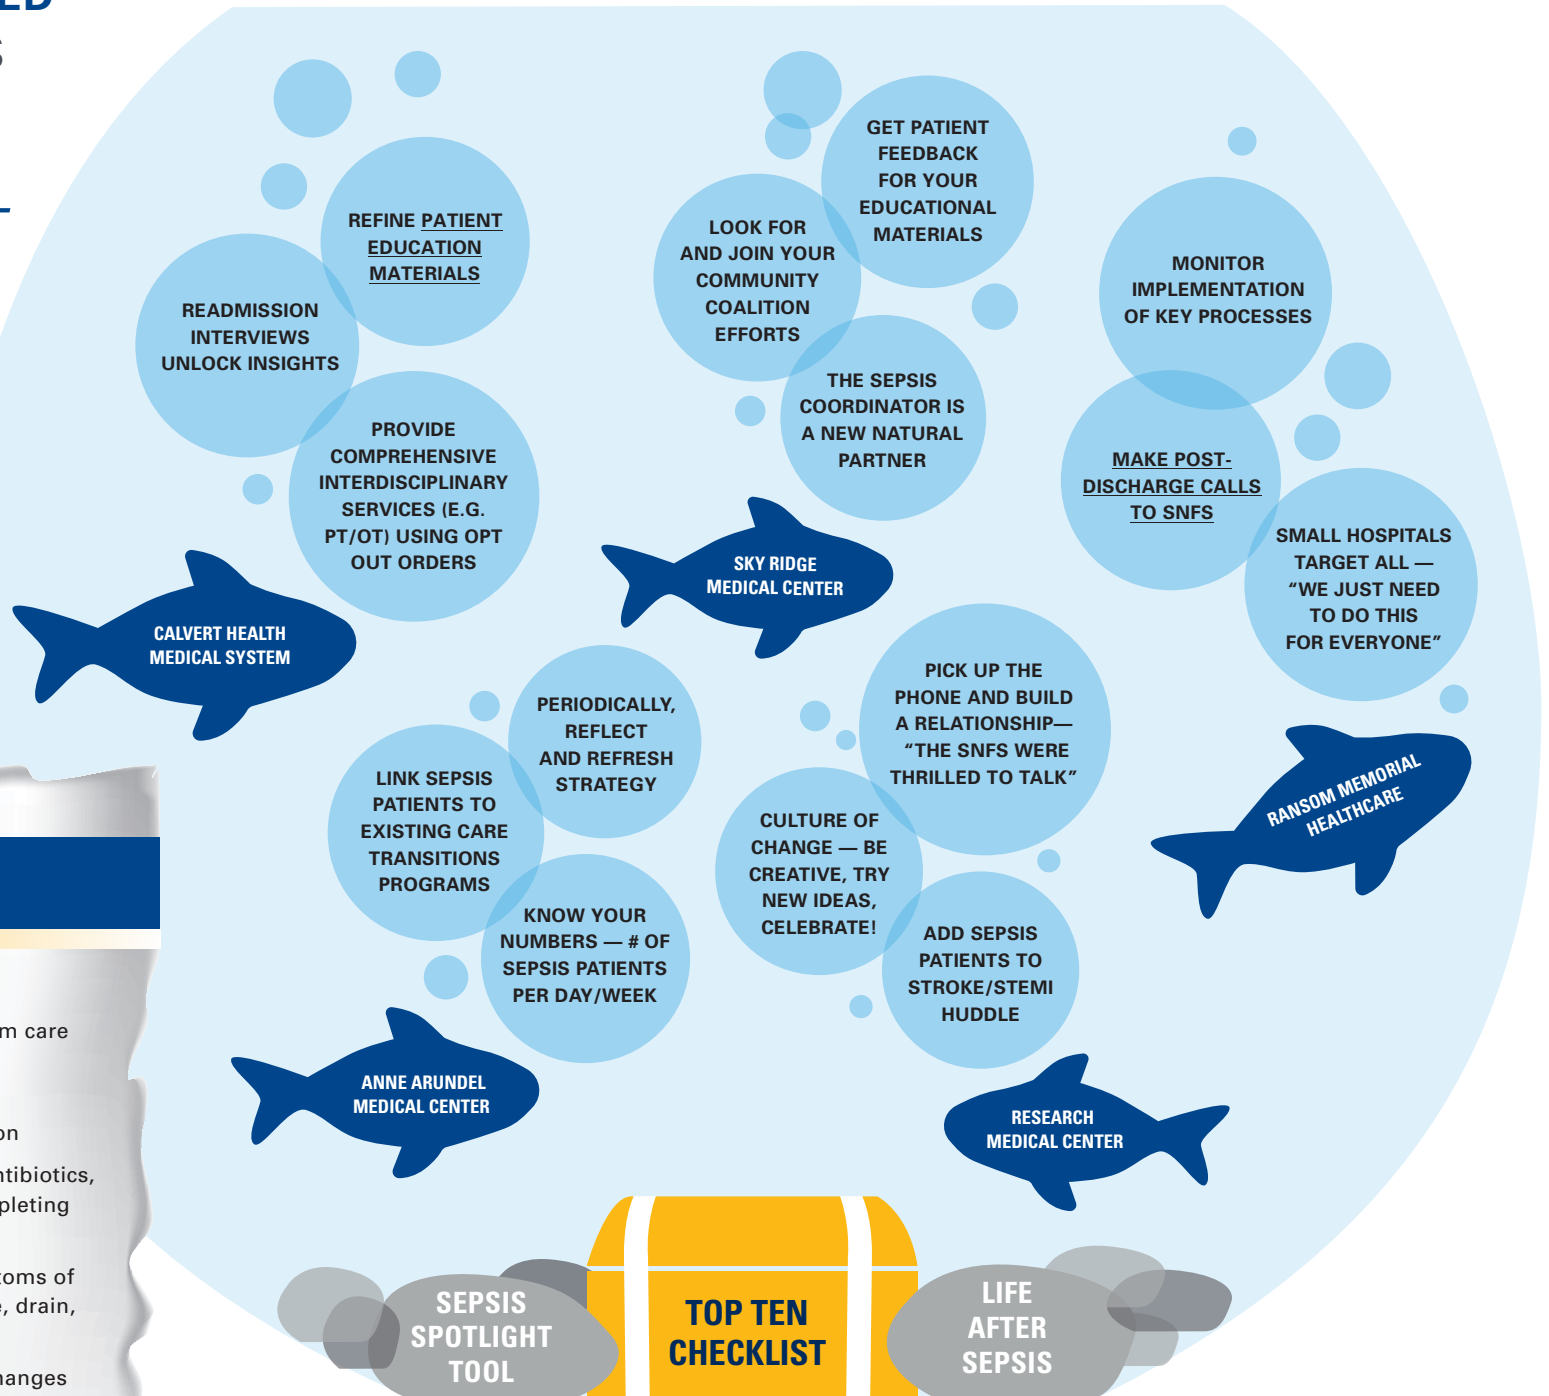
m care

on

ntibiotics, pleting

toms of , drain,

hanges

REFINE PATIENT EDUCATION MATERIALS

READMISSION INTERVIEWS UNLOCK INSIGHTS

PROVIDE COMPREHENSIVE INTERDISCIPLINARY SERVICES (E.G. PT/OT) USING OPT OUT ORDERS

CALVERT HEALTH MEDICAL SYSTEM

LOOK FOR AND JOIN YOUR COMMUNITY COALITION EFFORTS

GET PATIENT FEEDBACK FOR YOUR EDUCATIONAL MATERIALS

THE SEPSIS COORDINATOR IS A NEW NATURAL PARTNER

SKY RIDGE MEDICAL CENTER

MONITOR IMPLEMENTATION OF KEY PROCESSES

MAKE POST-DISCHARGE CALLS TO SNFS

SMALL HOSPITALS TARGET ALL — “WE JUST NEED TO DO THIS FOR EVERYONE”

RANSOM MEMORIAL HEALTHCARE

PERIODICALLY, REFLECT AND REFRESH STRATEGY

LINK SEPSIS PATIENTS TO EXISTING CARE TRANSITIONS PROGRAMS

KNOW YOUR NUMBERS — # OF SEPSIS PATIENTS PER DAY/WEEK

ANNE ARUNDEL MEDICAL CENTER

PICK UP THE PHONE AND BUILD A RELATIONSHIP— “THE SNFS WERE THRILLED TO TALK”

CULTURE OF CHANGE — BE CREATIVE, TRY NEW IDEAS, CELEBRATE!

ADD SEPSIS PATIENTS TO STROKE/STEMI HUDDLE

RESEARCH MEDICAL CENTER

SEPSIS SPOTLIGHT TOOL

TOP TEN CHECKLIST

LIFE AFTER SEPSIS